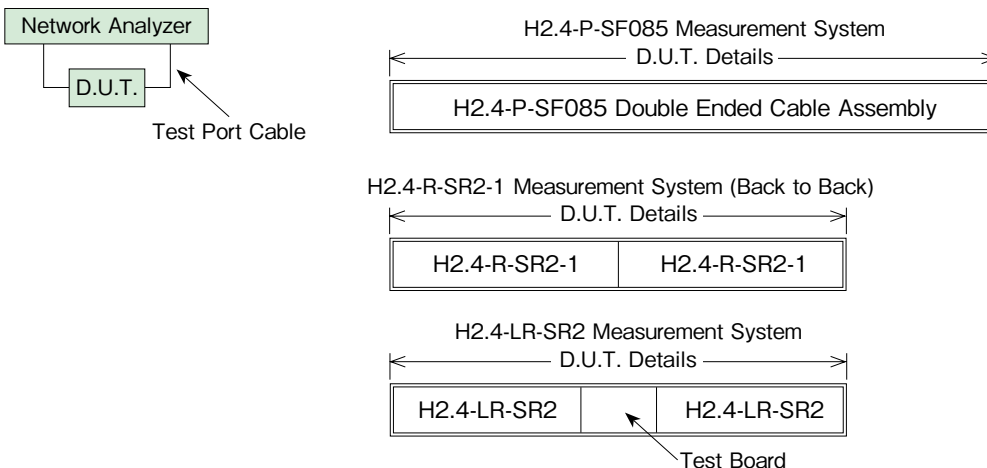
Network Analyzer

D.U.T.

Test Port Cable

H2.4-P-SF085 Measurement System

D.U.T. Details

H2.4-P-SF085 Double Ended Cable Assembly

H2.4-R-SR2-1 Measurement System (Back to Back)

D.U.T. Details

| H2.4-R-SR2-1 | H2.4-R-SR2-1 |
|---|---|

H2.4-LR-SR2 Measurement System

D.U.T. Details

| H2.4-LR-SR2 | | H2.4-LR-SR2 |
|---|---|---|

Test Board